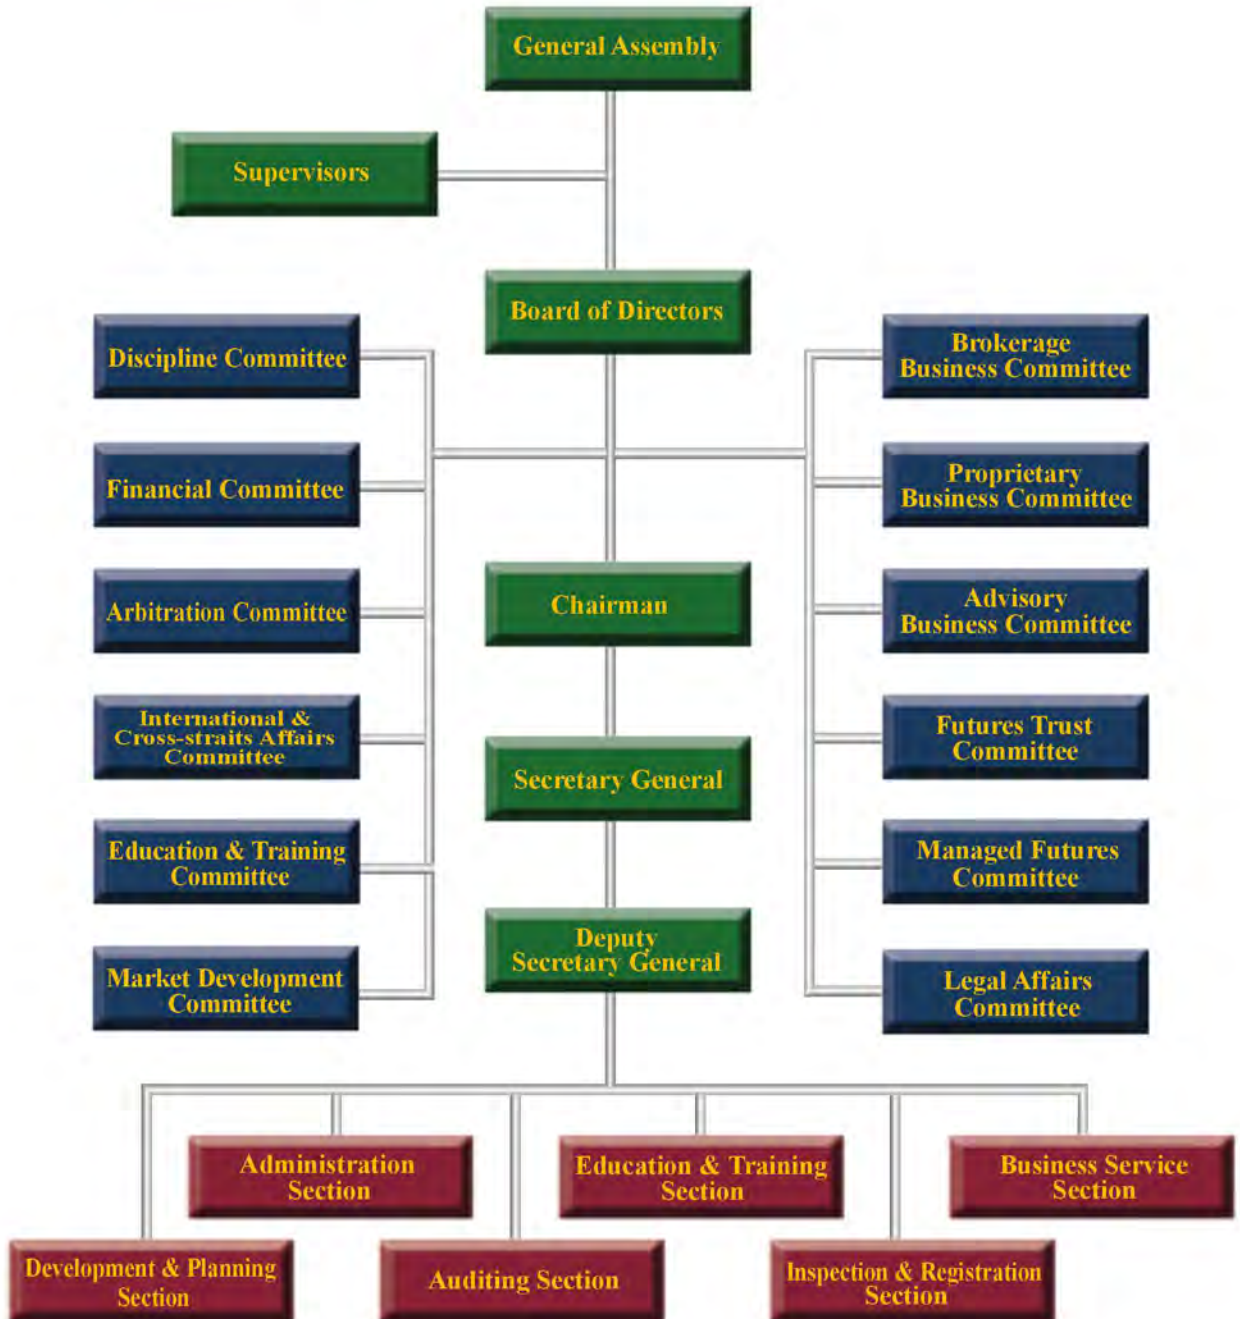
General Assembly

Supervisors

Board of Directors

Discipline Committee

Financial Committee

Arbitration Committee

International & Cross-straits Affairs Committee

Education & Training Committee

Market Development Committee

Brokerage Business Committee

Proprietary Business Committee

Advisory Business Committee

Futures Trust Committee

Managed Futures Committee

Legal Affairs Committee

Chairman

Secretary General

Deputy Secretary General

Administration Section

Education & Training Section

Business Service Section

Development & Planning Section

Auditing Section

Inspection & Registration Section